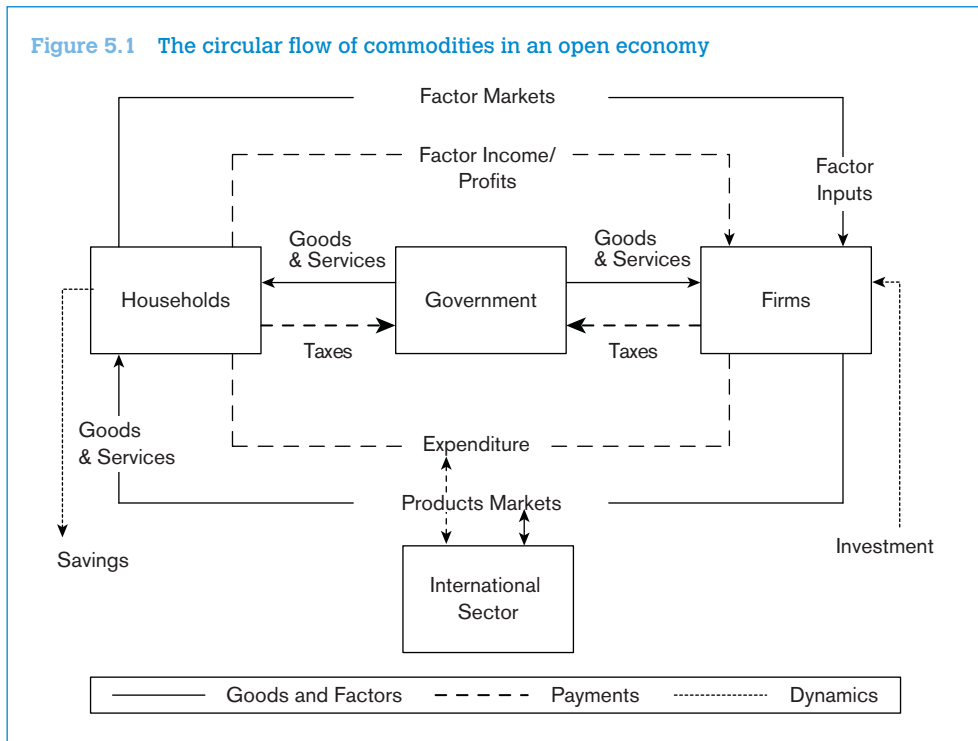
Figure 5.1 The circular flow of commodities in an open economy

Factor Markets

Factor Income/ Profits

Factor Inputs

Goods & Services

Goods & Services

Households

Government

Firms

Taxes

Taxes

Goods & Services

Expenditure

Products Markets

Savings

International Sector

Investment

Goods and Factors

Payments

Dynamics